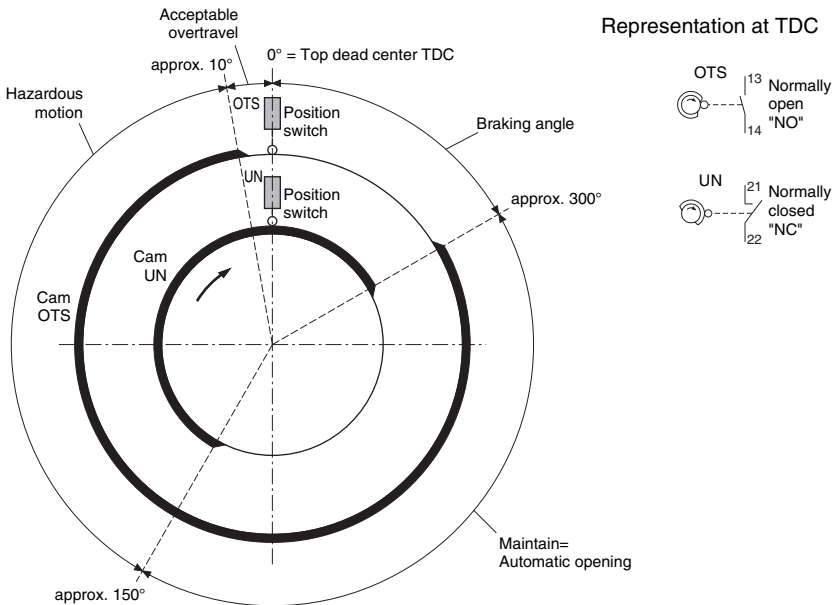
Acceptable overtravel

0° = Top dead center TDC

approx. 10°

Hazardous motion

OTS

Position switch

Braking angle

UN

Position switch

approx. 300°

Cam UN

Cam OTS

Maintain= Automatic opening

approx. 150°

Representation at TDC

OTS

13

Normally open "NO"

14

UN

21

Normally closed "NC"

22